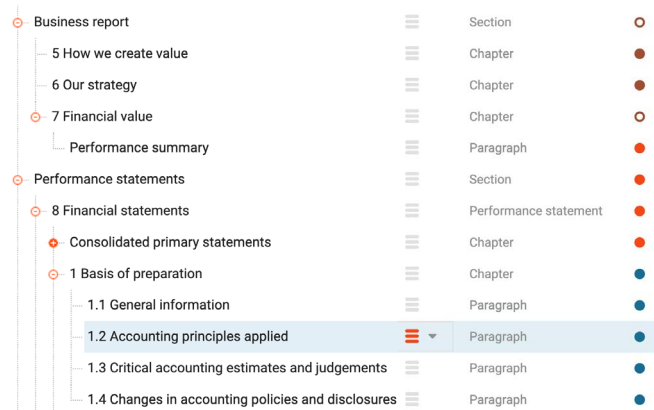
Business report Section
5 How we create value Chapter
6 Our strategy Chapter
7 Financial value Chapter
Performance summary Paragraph
Performance statements Section
8 Financial statements Performance statement
Consolidated primary statements Chapter
1 Basis of preparation Chapter
1.1 General information Paragraph
1.2 Accounting principles applied Paragraph
1.3 Critical accounting estimates and judgements Paragraph
1.4 Changes in accounting policies and disclosures Paragraph